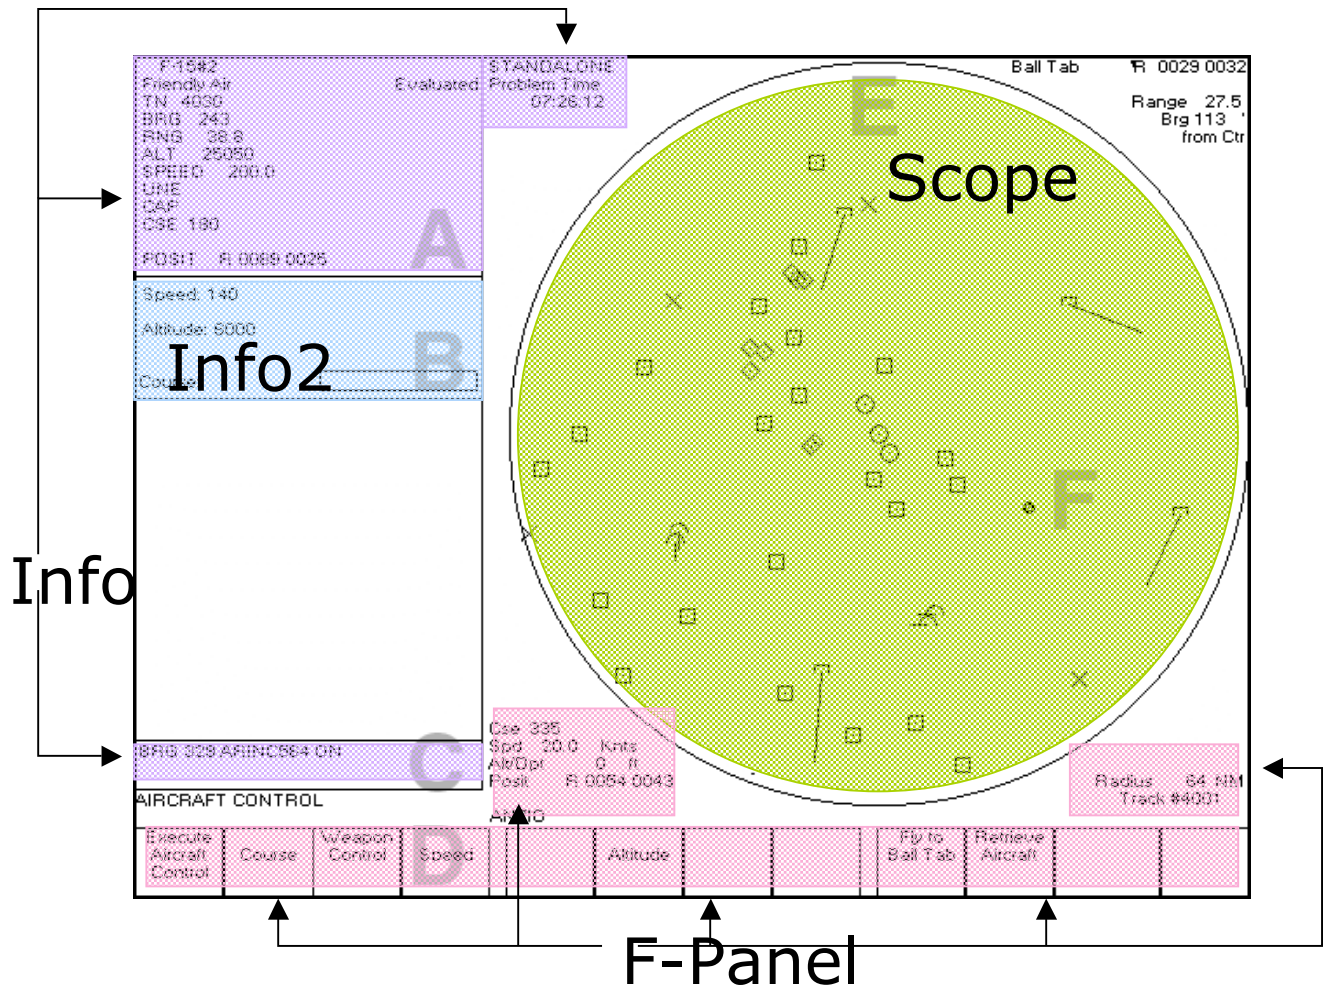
F-15#2
Friendly Air
Evaluated
TN 4030
BRG 243
RNG 38.8
ALT 25050
SPEED 200.0
UNE
CAP
CSE 180
POSIT R 0089 0025
A

STANDALONE
Problem Time
07:26:12

Ball Tab R 0029 0032
Range 27.5
Brg 113
from Ctr

E
Scope

Speed: 140
Altitude: 5000
Info2
Course
B

F

Info

BRG 329 ARINC564 ON
C

Cse 335
Spd 20.0 Knts
Alt/Dpt 0 ft
Posit R 0054 0043
ARNG

Radius 64 NM
Track #4001

AIRCRAFT CONTROL

| Execute Aircraft Control | Course | Weapon Control | Speed | | | Altitude | | | Fly to Ball Tab | Retrieve Aircraft | | |

D

F-Panel